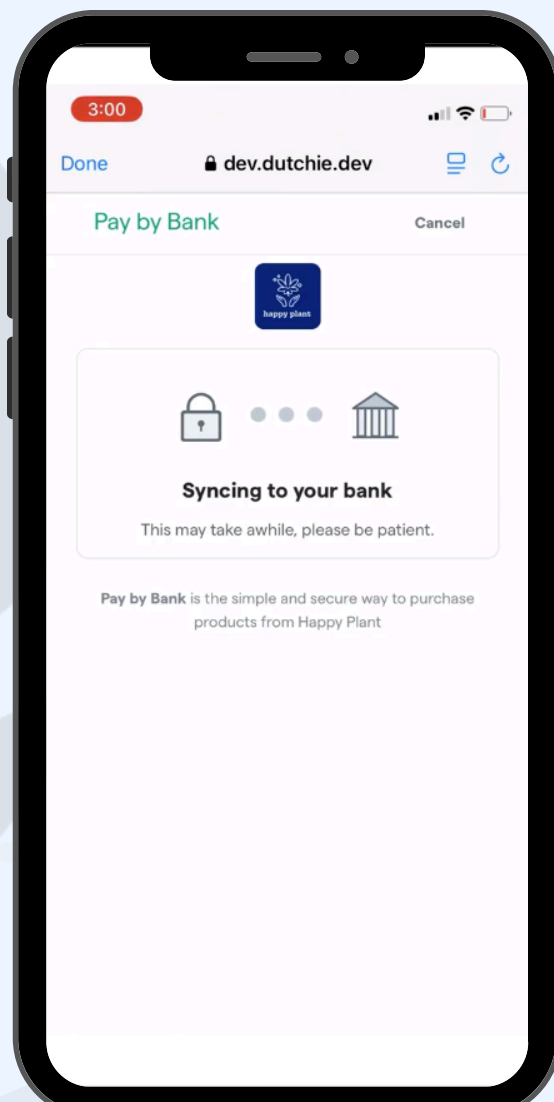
3:00

Done dev.dutchie.dev

Pay by Bank

Cancel

happy plant

Syncing to your bank

This may take awhile, please be patient.

Pay by Bank is the simple and secure way to purchase products from Happy Plant